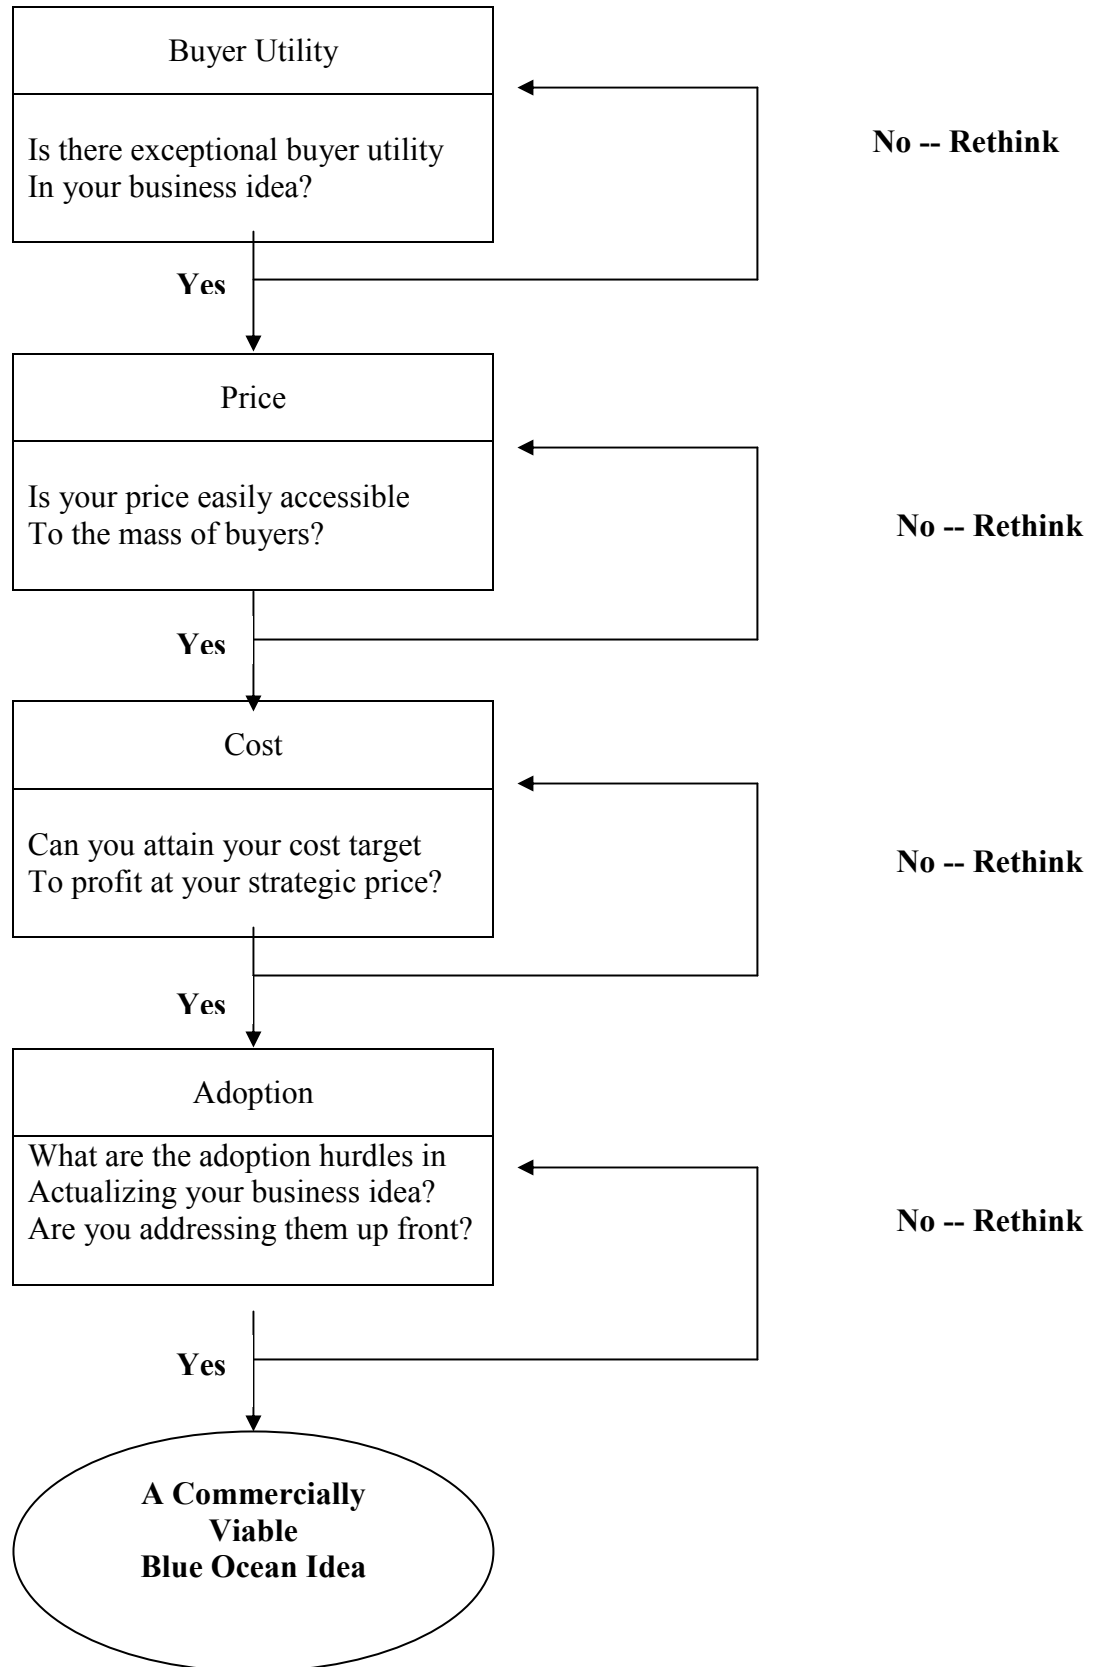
Buyer Utility

Is there exceptional buyer utility In your business idea?

No -- Rethink

Yes

Price

Is your price easily accessible To the mass of buyers?

No -- Rethink

Yes

Cost

Can you attain your cost target To profit at your strategic price?

No -- Rethink

Yes

Adoption

What are the adoption hurdles in Actualizing your business idea? Are you addressing them up front?

No -- Rethink

Yes

A Commercially Viable Blue Ocean Idea